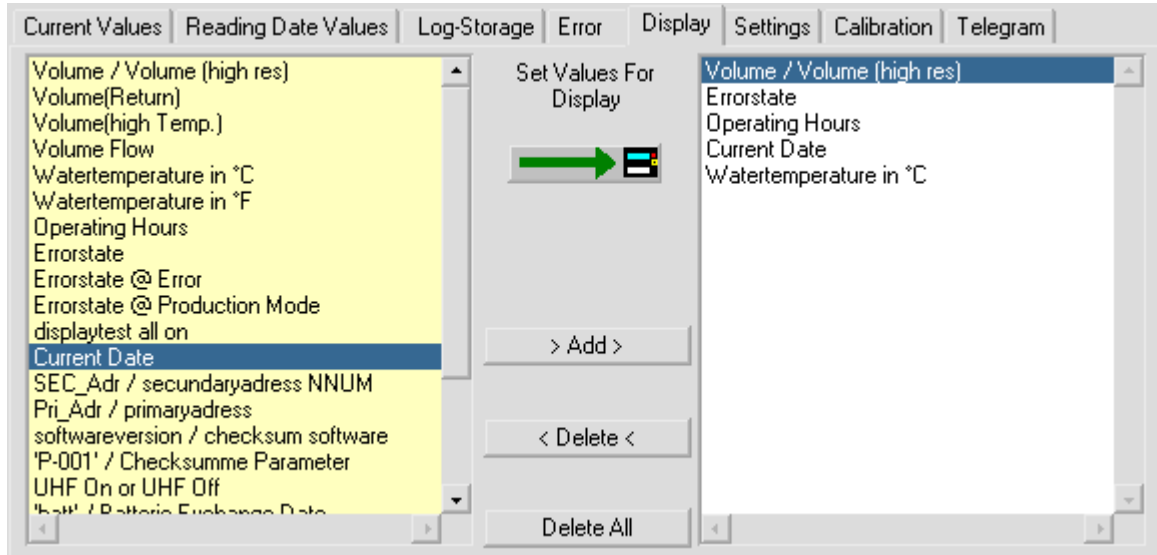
Current Values | Reading Date Values | Log-Storage | Error | Display | Settings | Calibration | Telegram

Volume / Volume (high res)
Volume(Return)
Volume(high Temp.)
Volume Flow
Watertemperature in °C
Watertemperature in °F
Operating Hours
Errorstate
Errorstate @ Error
Errorstate @ Production Mode
displaytest all on
Current Date
SEC_Adr / secundaryadress NNUM
Pri_Adr / primaryadress
softwareversion / checksum software
'P-001' / Checksumme Parameter
UHF On or UHF Off
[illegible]

Set Values For Display

> Add >

< Delete <

Delete All

Volume / Volume (high res)
Errorstate
Operating Hours
Current Date
Watertemperature in °C